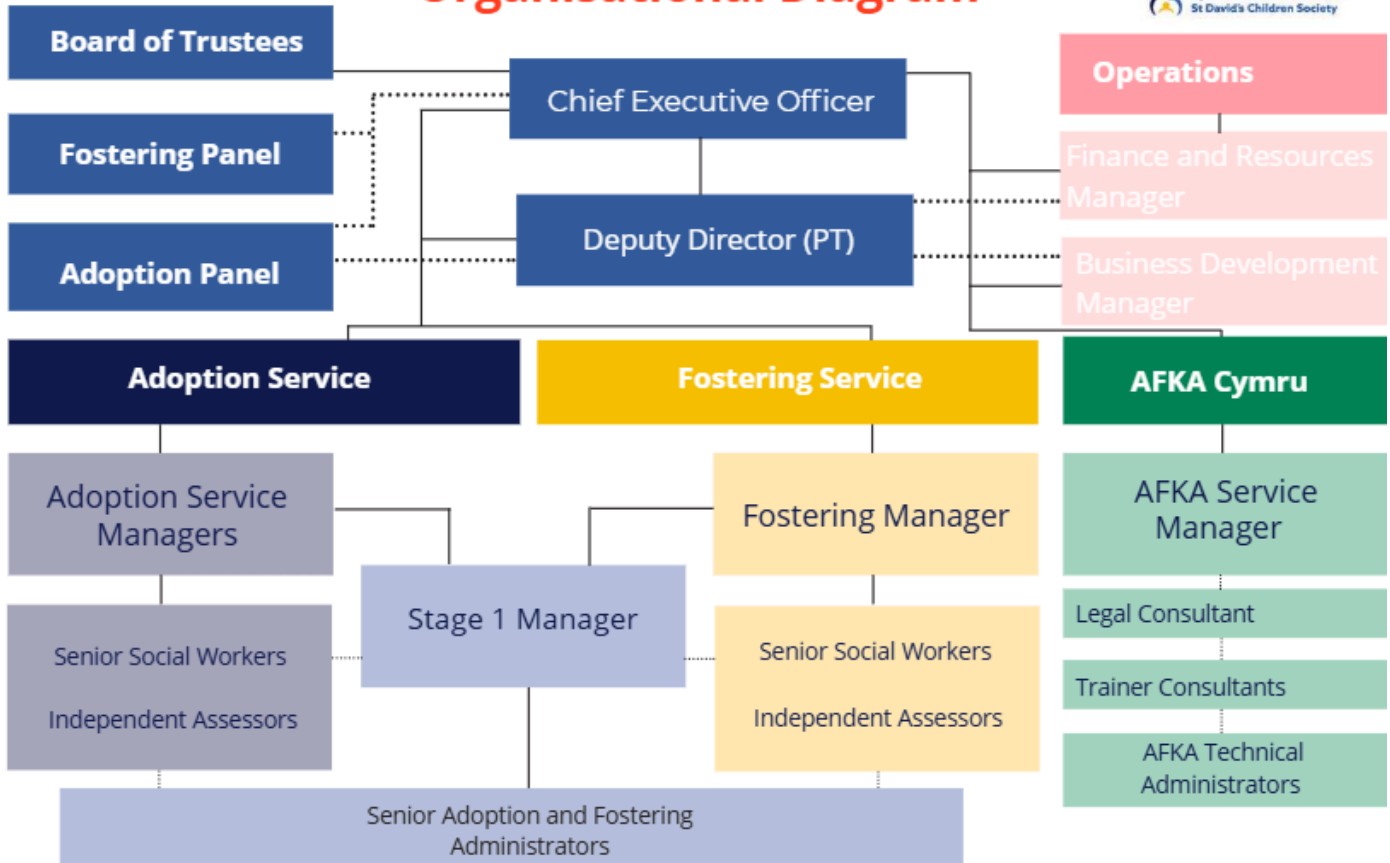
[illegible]

St David's Children Society

Board of Trustees

Chief Executive Officer

Operations

Fostering Panel

Finance and Resources Manager

Deputy Director (PT)

Adoption Panel

Business Development Manager

Adoption Service

Fostering Service

AFKA Cymru

Adoption Service Managers

Fostering Manager

AFKA Service Manager

Stage 1 Manager

Senior Social Workers

Independent Assessors

Senior Social Workers

Independent Assessors

Legal Consultant

Trainer Consultants

AFKA Technical Administrators

Senior Adoption and Fostering Administrators